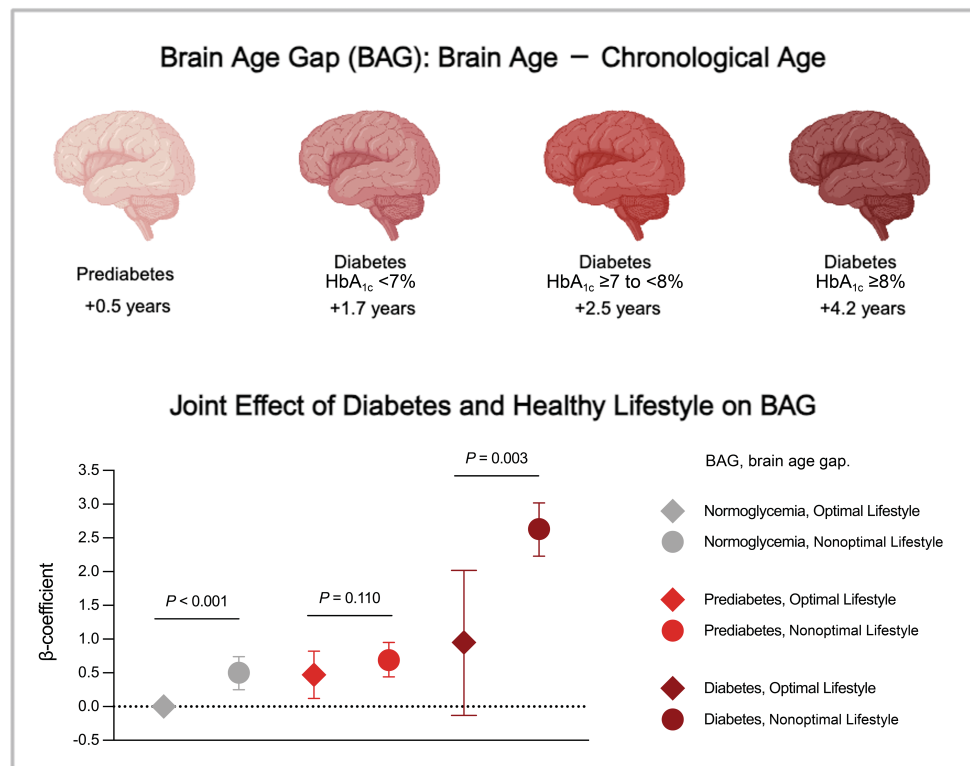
Brain Age Gap (BAG): Brain Age − Chronological Age

Prediabetes
+0.5 years

Diabetes
HbA$_{1c}$ <7%
+1.7 years

Diabetes
HbA$_{1c}$ ≥7 to <8%
+2.5 years

Diabetes
HbA$_{1c}$ ≥8%
+4.2 years

Joint Effect of Diabetes and Healthy Lifestyle on BAG

β-coefficient

3.5
3.0
2.5
2.0
1.5
1.0
0.5
0.0
-0.5

P < 0.001

P = 0.110

P = 0.003

BAG, brain age gap.

Normoglycemia, Optimal Lifestyle
Normoglycemia, Nonoptimal Lifestyle

Prediabetes, Optimal Lifestyle
Prediabetes, Nonoptimal Lifestyle

Diabetes, Optimal Lifestyle
Diabetes, Nonoptimal Lifestyle